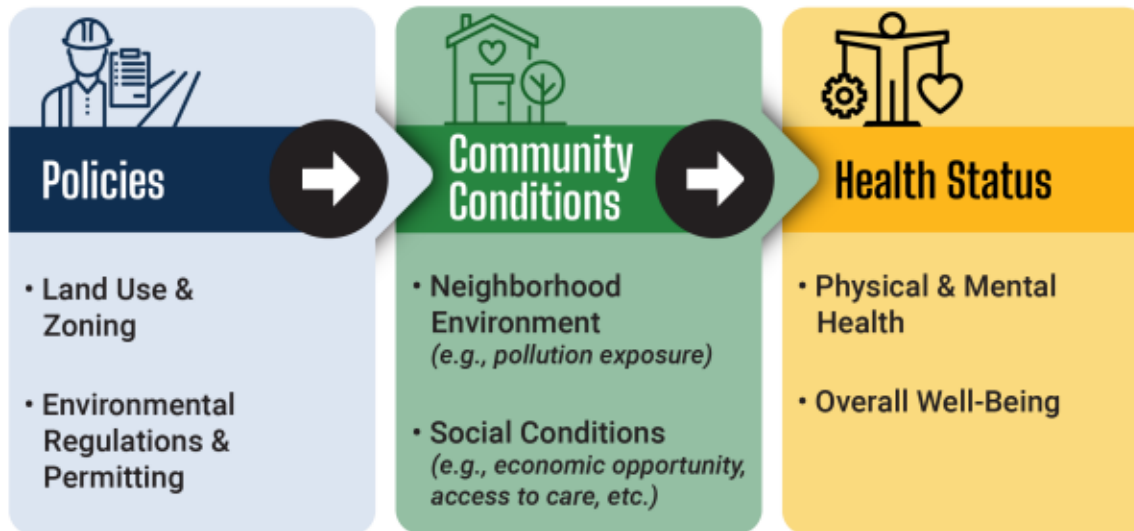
Policies

• Land Use & Zoning

• Environmental Regulations & Permitting

Community Conditions

• Neighborhood Environment *(e.g., pollution exposure)*

• Social Conditions *(e.g., economic opportunity, access to care, etc.)*

Health Status

• Physical & Mental Health

• Overall Well-Being